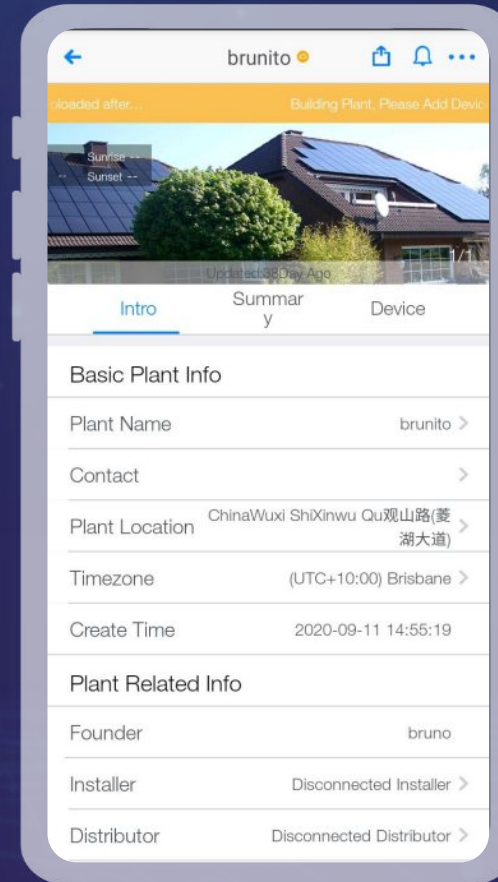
brunito

loaded after...

Building Plant, Please Add Devic

Sunrise --

Sunset --

Updated:38Day Ago

Intro

Summar y

Device

Basic Plant Info

Plant Name

brunito

Contact

Plant Location

ChinaWuxi ShiXinwu Qu观山路(菱湖大道)

Timezone

(UTC+10:00) Brisbane

Create Time

2020-09-11 14:55:19

Plant Related Info

Founder

bruno

Installer

Disconnected Installer

Distributor

Disconnected Distributor